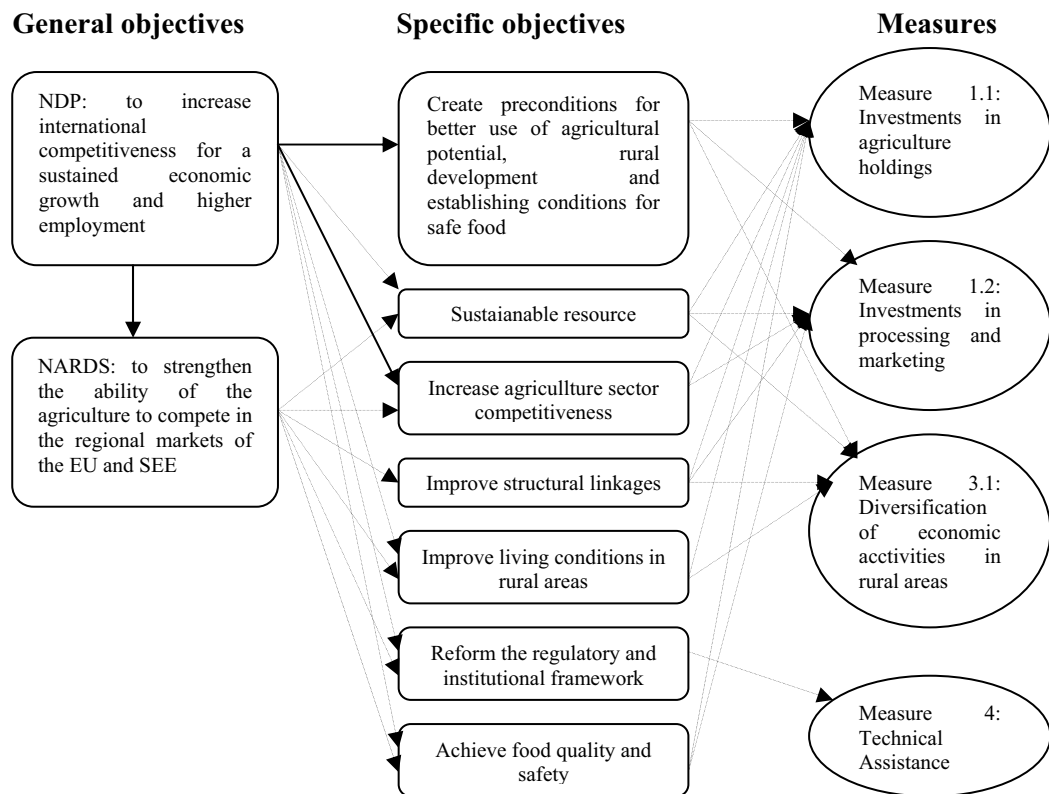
General objectives

Specific objectives

Measures

NDP: to increase international competitiveness for a sustained economic growth and higher employment

NARDS: to strengthen the ability of the agriculture to compete in the regional markets of the EU and SEE

Create preconditions for better use of agricultural potential, rural development and establishing conditions for safe food

Sustaianable resource

Increase agricullture sector competitiveness

Improve structural linkages

Improve living conditions in rural areas

Reform the regulatory and institutional framework

Achieve food quality and safety

Measure 1.1: Investments in agriculture holdings

Measure 1.2: Investments in processing and marketing

Measure 3.1: Diversification of economic acctivities in rural areas

Measure 4: Technical Assistance